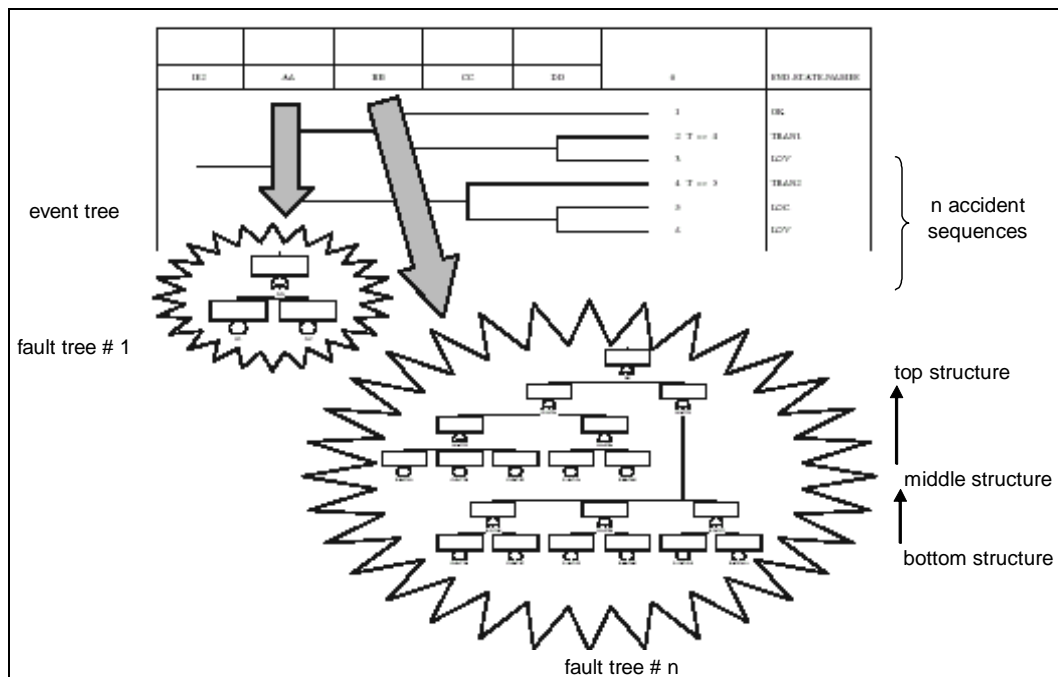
| IE2 | AA | BB | CC | DD | # | END-STATE-NAMES |
|---|---|---|---|---|---|---|

1 OK
2 T => 4 TRAN1
3 LOV
4 T => 3 TRAN2
5 LOC
6 LOV

event tree

n accident sequences

fault tree # 1

top structure

middle structure

bottom structure

fault tree # n